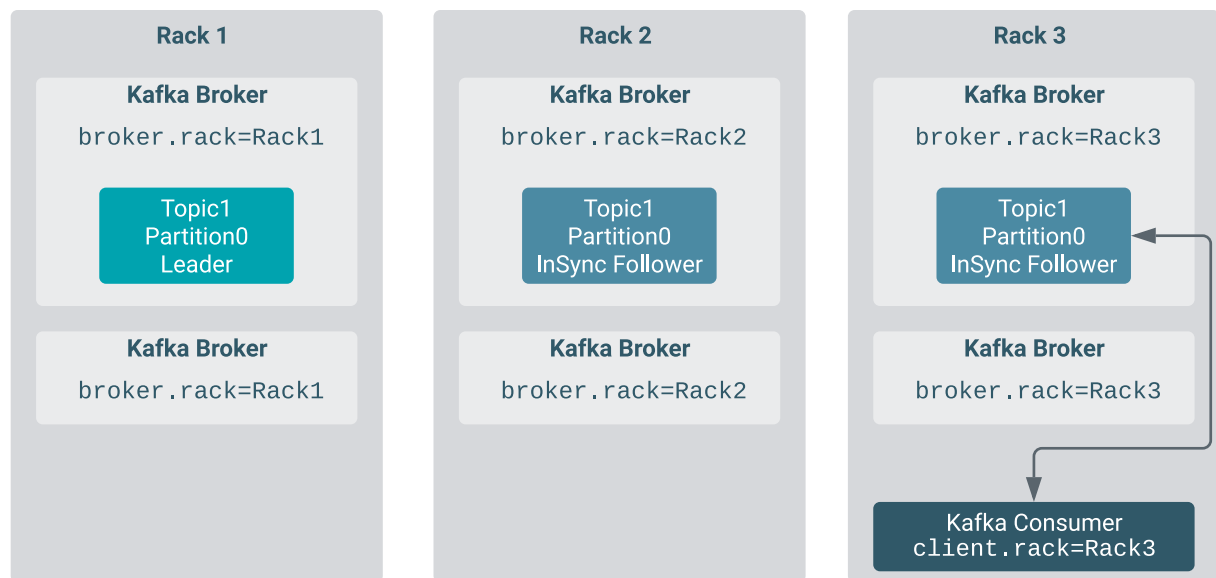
Rack 1

Kafka Broker

broker.rack=Rack1

Topic1
Partition0
Leader

Kafka Broker

broker.rack=Rack1

Rack 2

Kafka Broker

broker.rack=Rack2

Topic1
Partition0
InSync Follower

Kafka Broker

broker.rack=Rack2

Rack 3

Kafka Broker

broker.rack=Rack3

Topic1
Partition0
InSync Follower

Kafka Broker

broker.rack=Rack3

Kafka Consumer
client.rack=Rack3